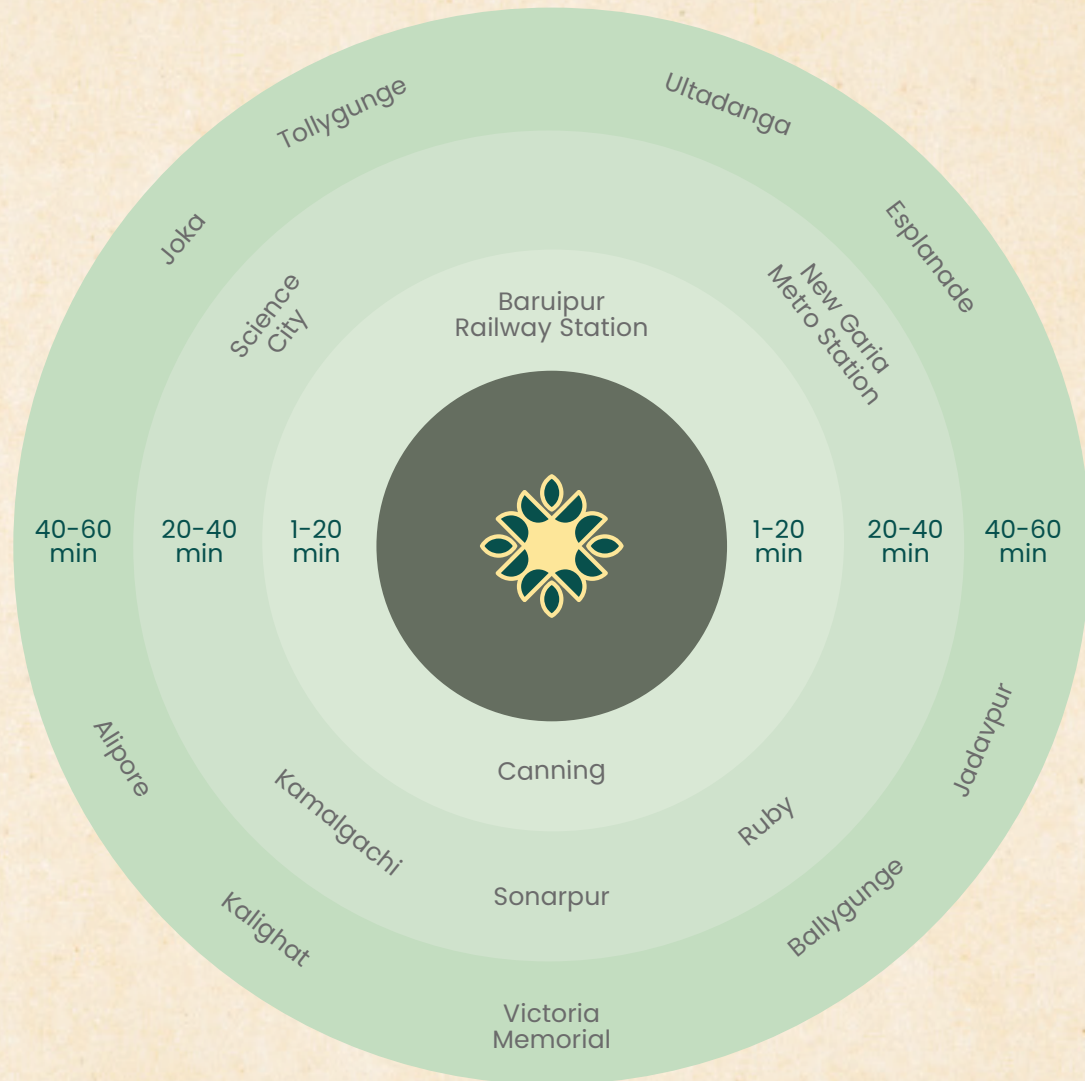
Tollygunge

Ultadanga

Joka

Esplanade

Science City

New Garia Metro Station

Baruipur Railway Station

40-60 min

20-40 min

1-20 min

1-20 min

20-40 min

40-60 min

Canning

Alipore

Kamalgachi

Ruby

Jadavpur

Sonarpur

Kalighat

Ballygunge

Victoria Memorial